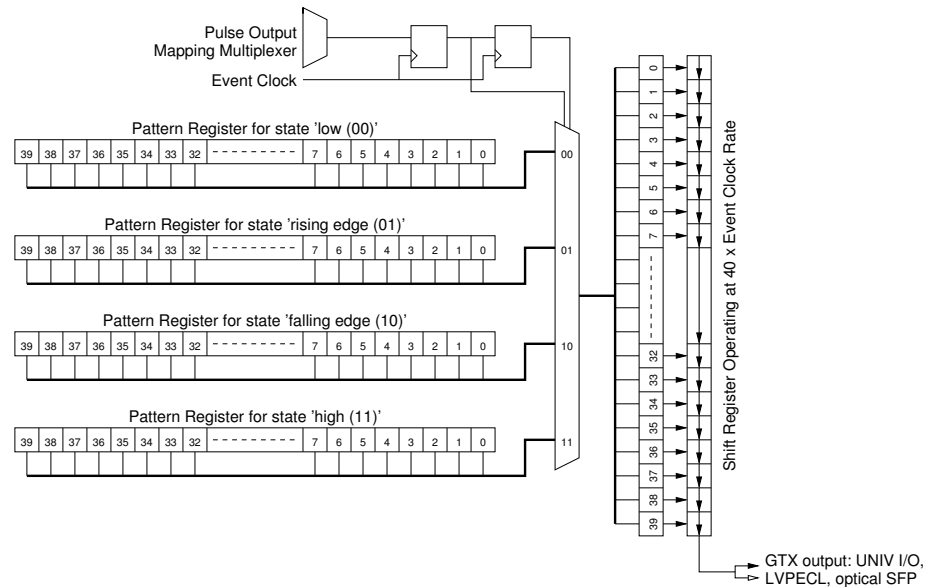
Pulse Output Mapping Multiplexer

Event Clock

Pattern Register for state 'low (00)'

| 39 | 38 | 37 | 36 | 35 | 34 | 33 | 32 | - - - - - - - - - | 7 | 6 | 5 | 4 | 3 | 2 | 1 | 0 |
|---|---|---|---|---|---|---|---|---|---|---|---|---|---|---|---|---|

Pattern Register for state 'rising edge (01)'

| 39 | 38 | 37 | 36 | 35 | 34 | 33 | 32 | - - - - - - - - - | 7 | 6 | 5 | 4 | 3 | 2 | 1 | 0 |
|---|---|---|---|---|---|---|---|---|---|---|---|---|---|---|---|---|

Pattern Register for state 'falling edge (10)'

| 39 | 38 | 37 | 36 | 35 | 34 | 33 | 32 | - - - - - - - - - | 7 | 6 | 5 | 4 | 3 | 2 | 1 | 0 |
|---|---|---|---|---|---|---|---|---|---|---|---|---|---|---|---|---|

Pattern Register for state 'high (11)'

| 39 | 38 | 37 | 36 | 35 | 34 | 33 | 32 | - - - - - - - - - | 7 | 6 | 5 | 4 | 3 | 2 | 1 | 0 |
|---|---|---|---|---|---|---|---|---|---|---|---|---|---|---|---|---|

00

01

10

11

0
1
2
3
4
5
6
7
- - - - - -
32
33
34
35
36
37
38
39

Shift Register Operating at 40 x Event Clock Rate

GTX output: UNIV I/O, LVPECL, optical SFP